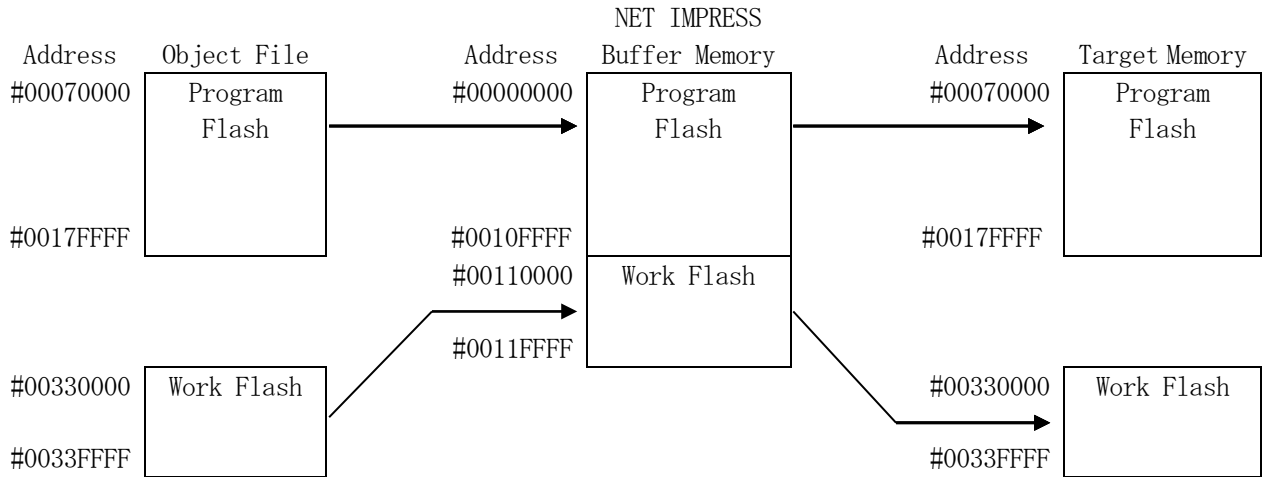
NET IMPRESS

Address Object File

#00070000 Program Flash

#0017FFFF

#00330000 Work Flash

#0033FFFF

Address Buffer Memory

#00000000 Program Flash

#0010FFFF

#00110000 Work Flash

#0011FFFF

Address Target Memory

#00070000 Program Flash

#0017FFFF

#00330000 Work Flash

#0033FFFF